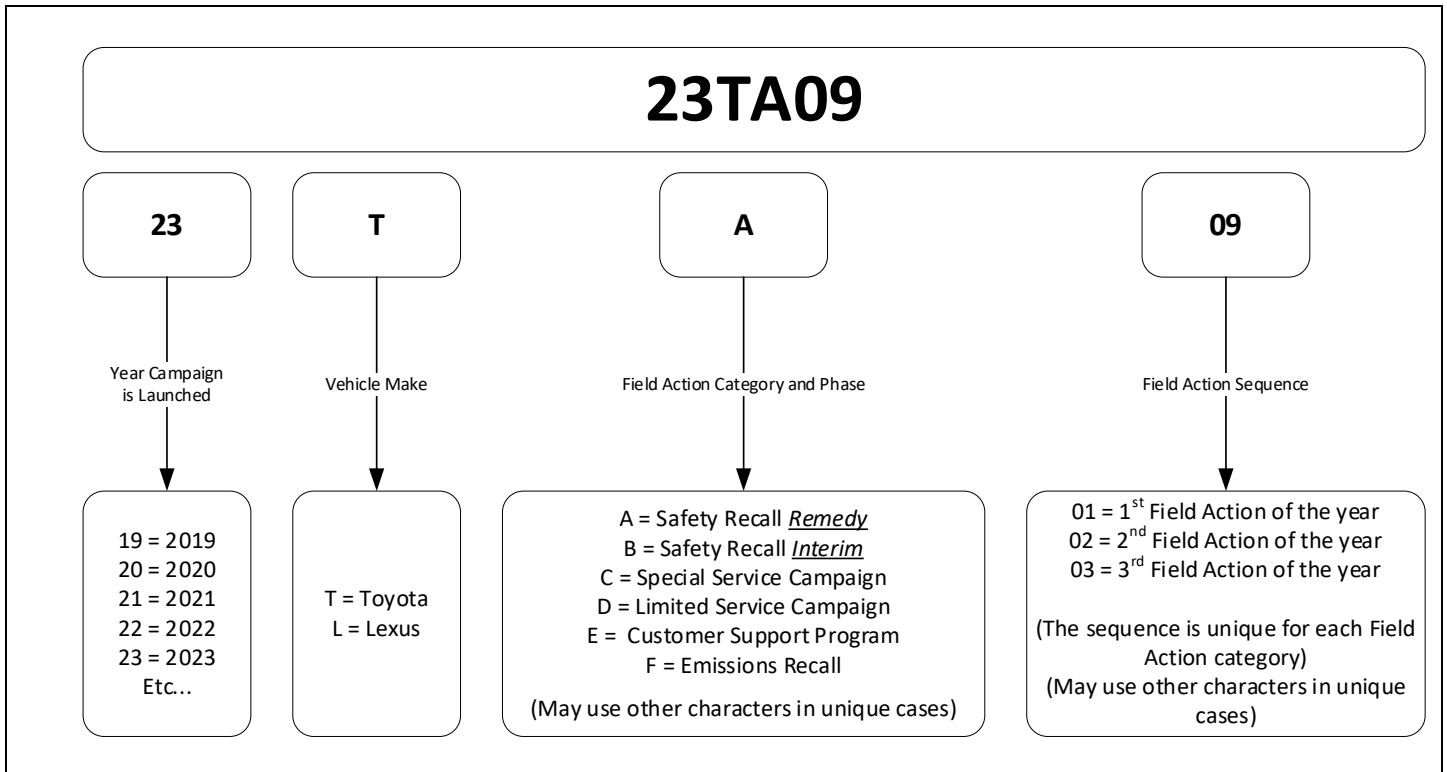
23TA09

23

Year Campaign is Launched

19 = 2019
20 = 2020
21 = 2021
22 = 2022
23 = 2023
Etc...

T

Vehicle Make

T = Toyota
L = Lexus

A

Field Action Category and Phase

A = Safety Recall *Remedy*
B = Safety Recall *Interim*
C = Special Service Campaign
D = Limited Service Campaign
E = Customer Support Program
F = Emissions Recall

(May use other characters in unique cases)

09

Field Action Sequence

01 = 1$^{st}$ Field Action of the year
02 = 2$^{nd}$ Field Action of the year
03 = 3$^{rd}$ Field Action of the year

(The sequence is unique for each Field Action category)
(May use other characters in unique cases)